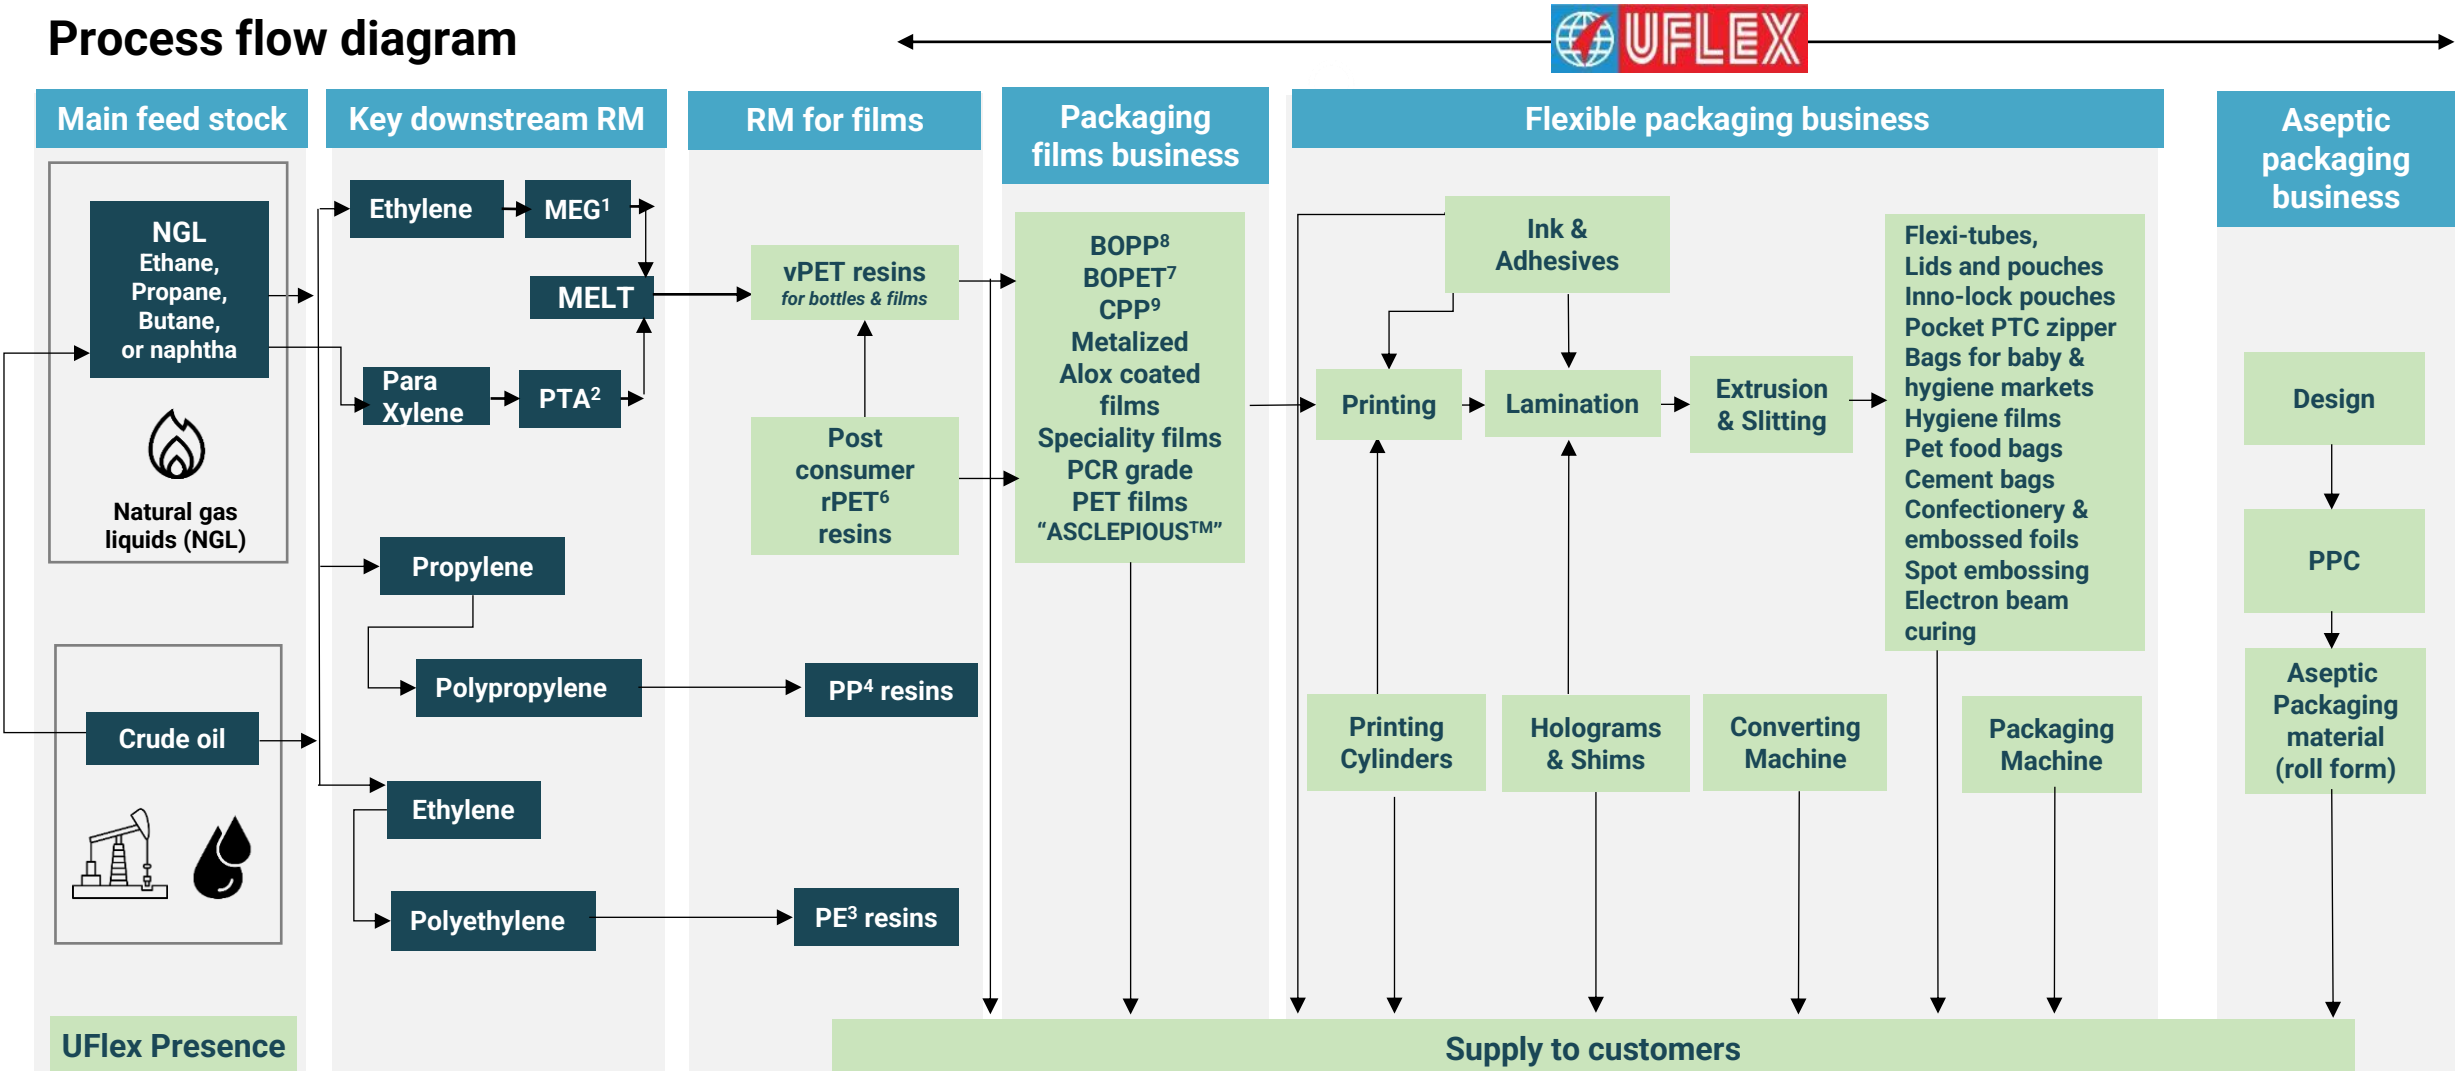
Process flow diagram

UFLEX

Main feed stock

NGL
Ethane,
Propane,
Butane,
or naphtha

Natural gas liquids (NGL)

Crude oil

UFlex Presence

Key downstream RM

Ethylene

MEG$^1$

MELT

Para Xylene

PTA$^2$

Propylene

Polypropylene

Ethylene

Polyethylene

RM for films

vPET resins
for bottles & films

Post consumer rPET$^6$ resins

PP$^4$ resins

PE$^3$ resins

Packaging films business

BOPP$^8$
BOPET$^7$
CPP$^9$
Metalized
Alox coated films
Speciality films
PCR grade PET films
“ASCLEPIOUS™”

Flexible packaging business

Ink & Adhesives

Printing

Lamination

Extrusion & Slitting

Flexi-tubes,
Lids and pouches
Inno-lock pouches
Pocket PTC zipper
Bags for baby & hygiene markets
Hygiene films
Pet food bags
Cement bags
Confectionery & embossed foils
Spot embossing
Electron beam curing

Printing Cylinders

Holograms & Shims

Converting Machine

Packaging Machine

Aseptic packaging business

Design

PPC

Aseptic Packaging material (roll form)

Supply to customers